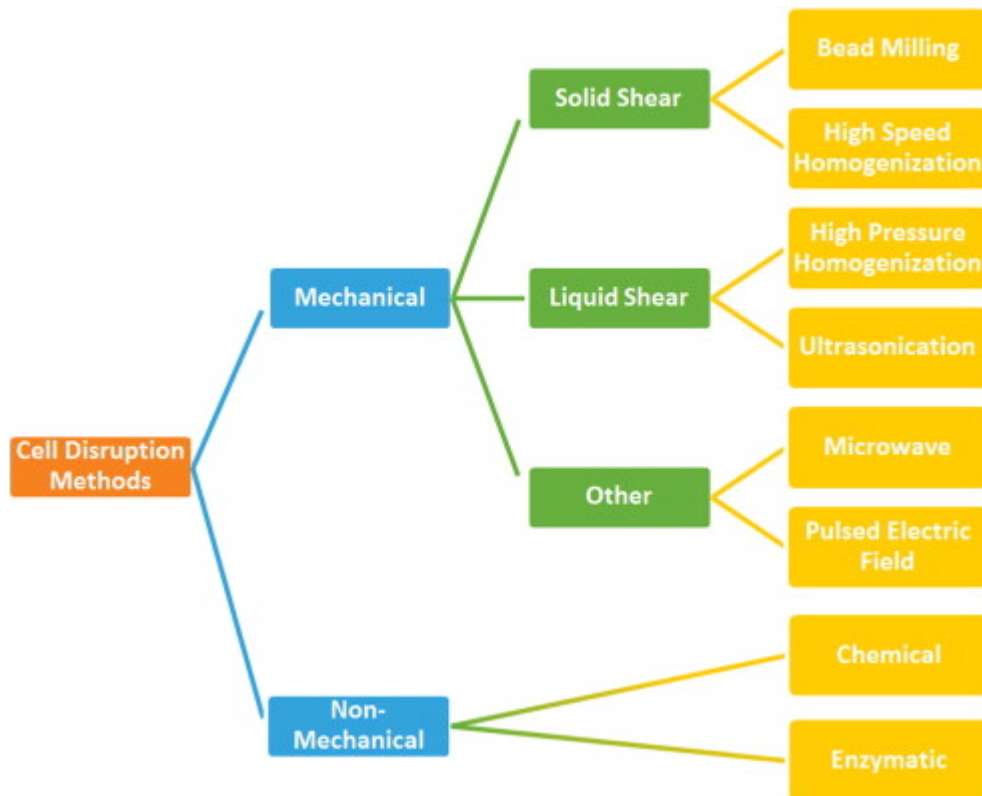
Cell Disruption Methods

Mechanical

Solid Shear

Bead Milling

High Speed Homogenization

Liquid Shear

High Pressure Homogenization

Ultrasonication

Other

Microwave

Pulsed Electric Field

Non-Mechanical

Chemical

Enzymatic